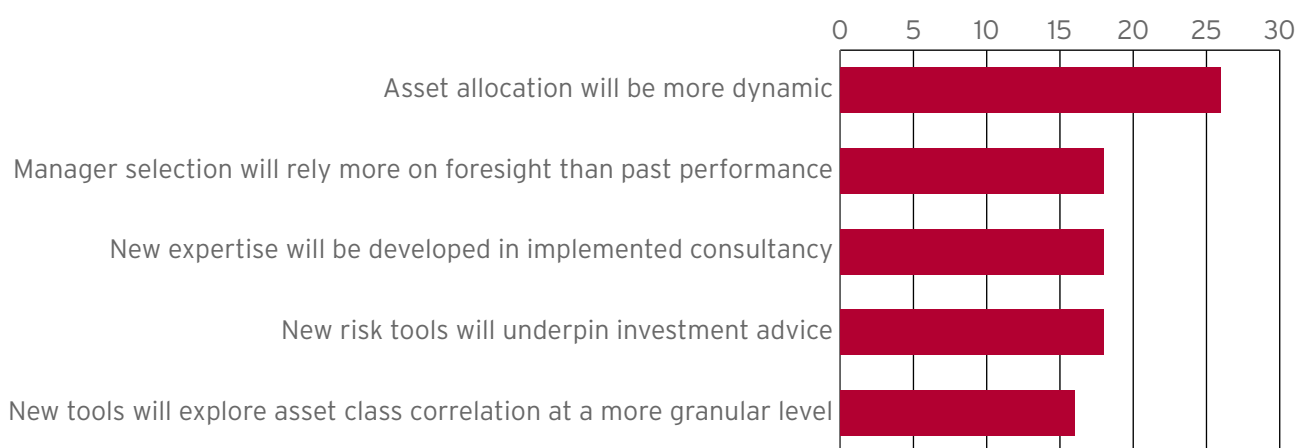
0 5 10 15 20 25 30

Asset allocation will be more dynamic

Manager selection will rely more on foresight than past performance

New expertise will be developed in implemented consultancy

New risk tools will underpin investment advice

New tools will explore asset class correlation at a more granular level